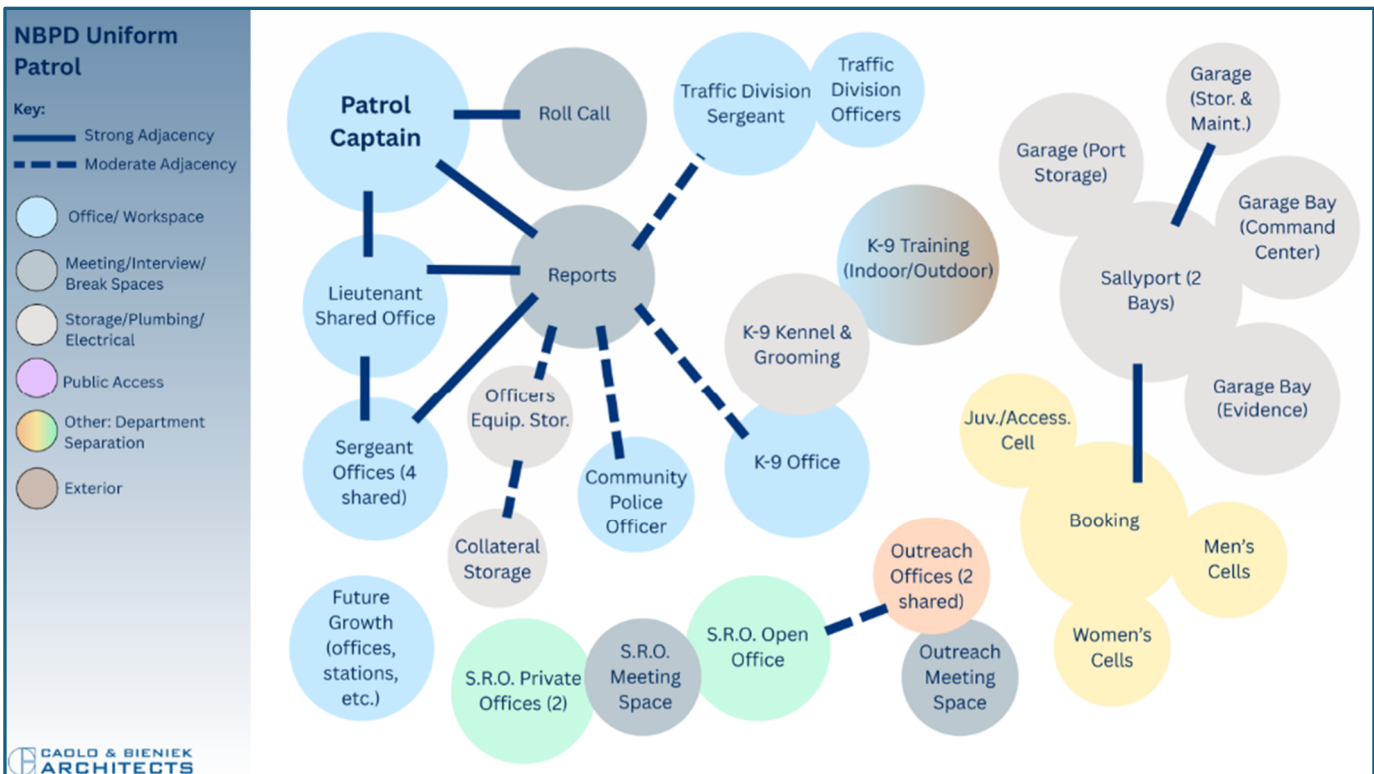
NBPD Uniform Patrol

Key:
Strong Adjacency
Moderate Adjacency
Office/ Workspace
Meeting/Interview/ Break Spaces
Storage/Plumbing/ Electrical
Public Access
Other: Department Separation
Exterior

Patrol Captain
Roll Call
Traffic Division Sergeant
Traffic Division Officers
Garage (Stor. & Maint.)
Garage (Port Storage)
Garage Bay (Command Center)
Sallyport (2 Bays)
K-9 Training (Indoor/Outdoor)
Reports
Lieutenant Shared Office
K-9 Kennel & Grooming
Garage Bay (Evidence)
Officers Equip. Stor.
Sergeant Offices (4 shared)
Juv./Access. Cell
K-9 Office
Community Police Officer
Booking
Men's Cells
Collateral Storage
Outreach Offices (2 shared)
Future Growth (offices, stations, etc.)
S.R.O. Open Office
Women's Cells
S.R.O. Private Offices (2)
S.R.O. Meeting Space
Outreach Meeting Space

CAOLO & BIENIEK ARCHITECTS